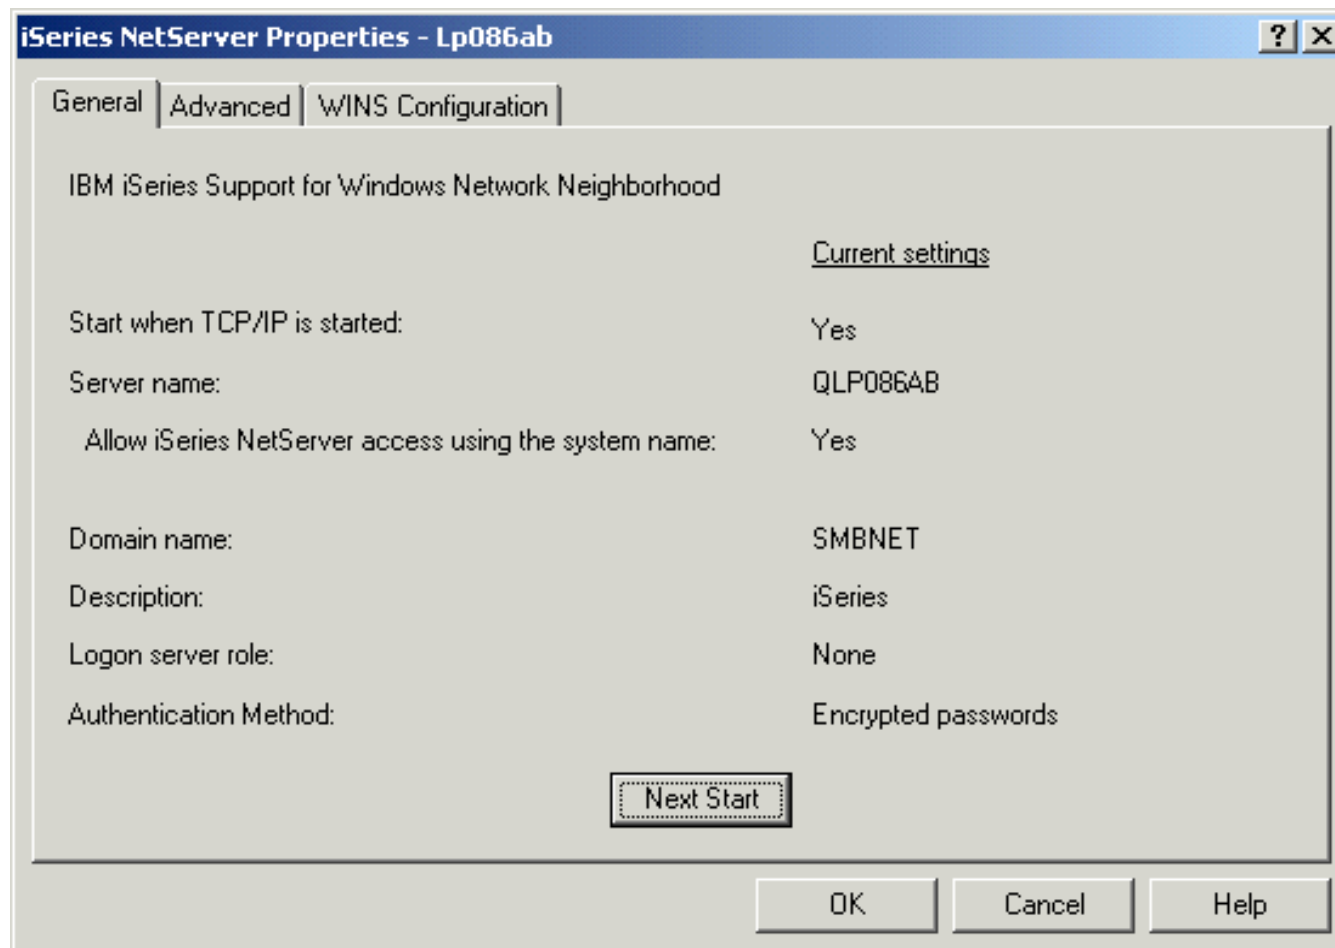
iSeries NetServer Properties - Lp086ab

?
X

General
Advanced
WINS Configuration

IBM iSeries Support for Windows Network Neighborhood

Current settings

Start when TCP/IP is started: Yes

Server name: QLP086AB

Allow iSeries NetServer access using the system name: Yes

Domain name: SMBNET

Description: iSeries

Logon server role: None

Authentication Method: Encrypted passwords

Next Start

OK
Cancel
Help